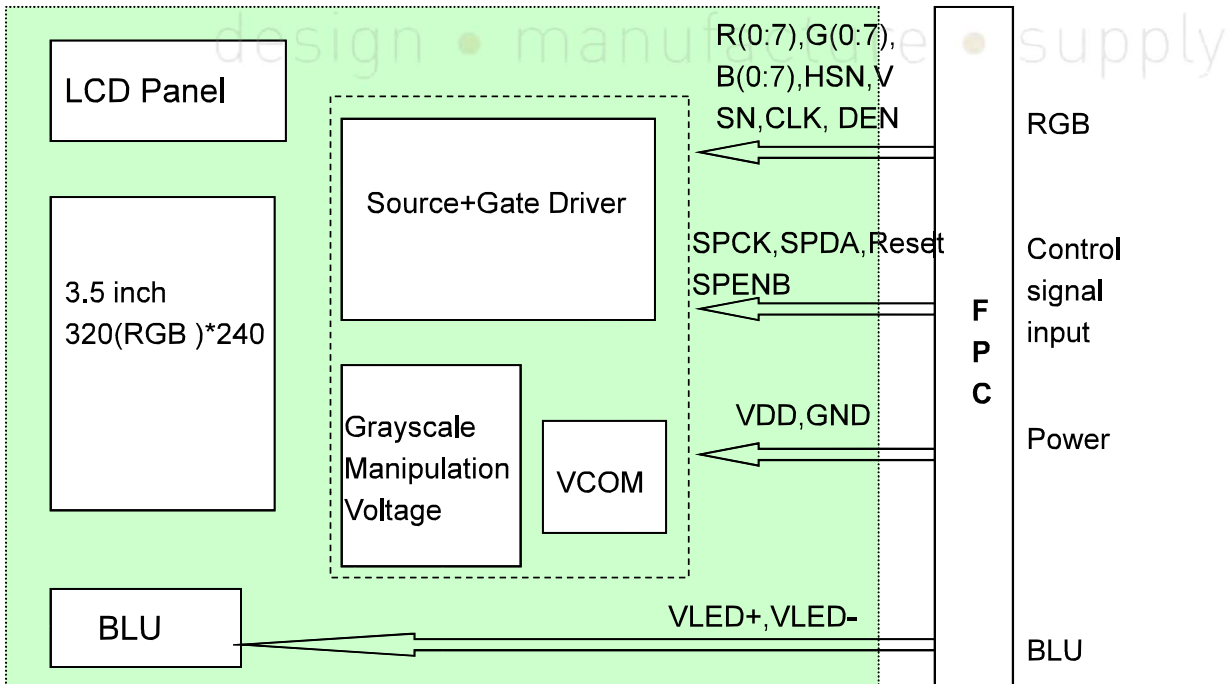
design • manuf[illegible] • supply

LCD Panel

3.5 inch
320(RGB )*240

BLU

Source+Gate Driver

Grayscale Manipulation Voltage

VCOM

R(0:7),G(0:7), B(0:7),HSN,V SN,CLK, DEN

SPCK,SPDA,Reset SPENB

VDD,GND

VLED+,VLED-

F P C

RGB

Control signal input

Power

BLU